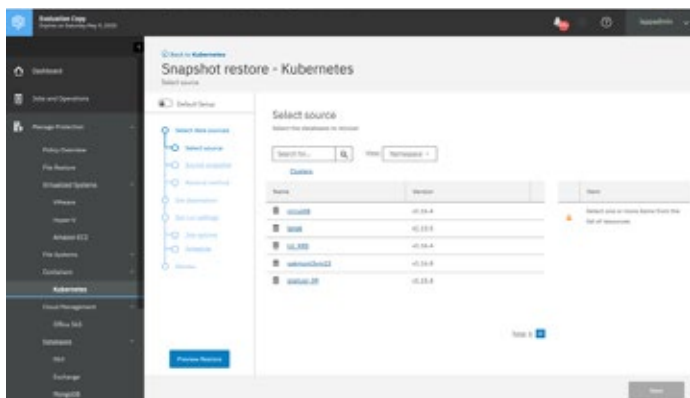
Evaluation Copy
Expires on Saturday May 9, 2020

Dashboard
Jobs and Operations
Manage Protection
Policy Overview
File Restore
Virtualized Systems
VMware
Hyper-V
Amazon EC2
File Systems
Containers
Kubernetes
Cloud Management
Office 365
Databases
Db2
Exchange
MongoDB

Back to Kubernetes
Snapshot restore - Kubernetes
Select source

Default Setup

Select data sources
Select source
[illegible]
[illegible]
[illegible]
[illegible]
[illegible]
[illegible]
Review

Preview Restore

Select source
Select the databases to recover

Search for...
View: Namespace
Clusters

| Name | Version |
|---|---|
| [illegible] | v1.16.4 |
| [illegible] | v1.15.5 |
| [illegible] | v1.16.4 |
| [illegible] | v1.16.8 |
| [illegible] | v1.15.6 |

Total: 5

Item
Select one or more items from the list of resources

Next